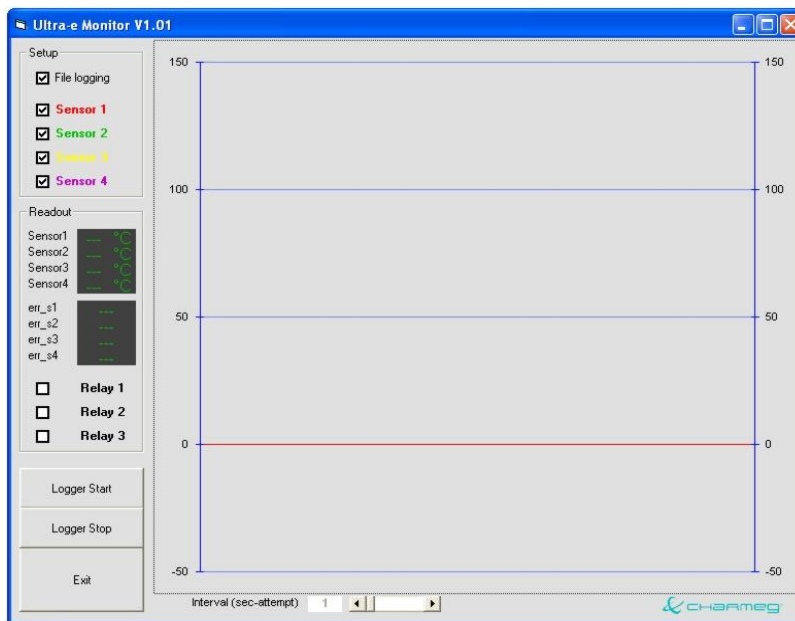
Ultra-e Monitor V1.01

Setup
File logging
Sensor 1
Sensor 2
Sensor 3
Sensor 4

Readout
Sensor1 --- °C
Sensor2 --- °C
Sensor3 --- °C
Sensor4 --- °C

err_s1 ---
err_s2 ---
err_s3 ---
err_s4 ---

Relay 1
Relay 2
Relay 3

Logger Start
Logger Stop
Exit

150
100
50
0
-50

150
100
50
0
-50

Interval (sec-attempt) 1

CHARMEG